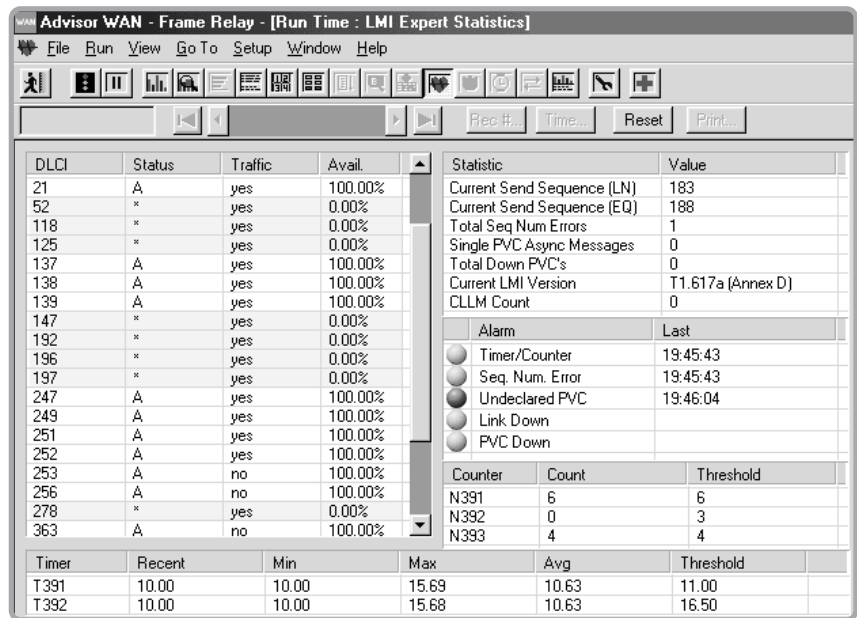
WAN Advisor WAN - Frame Relay - [Run Time : LMI Expert Statistics]

File Run View Go To Setup Window Help

Rec #... Time... Reset Print...

| DLCI | Status | Traffic | Avail. |
|---|---|---|---|
| 21 | A | yes | 100.00% |
| 52 | * | yes | 0.00% |
| 118 | * | yes | 0.00% |
| 125 | * | yes | 0.00% |
| 137 | A | yes | 100.00% |
| 138 | A | yes | 100.00% |
| 139 | A | yes | 100.00% |
| 147 | * | yes | 0.00% |
| 192 | * | yes | 0.00% |
| 196 | * | yes | 0.00% |
| 197 | * | yes | 0.00% |
| 247 | A | yes | 100.00% |
| 249 | A | yes | 100.00% |
| 251 | A | yes | 100.00% |
| 252 | A | yes | 100.00% |
| 253 | A | no | 100.00% |
| 256 | A | no | 100.00% |
| 278 | * | yes | 0.00% |
| 363 | A | no | 100.00% |

| Statistic | Value |
|---|---|
| Current Send Sequence (LN) | 183 |
| Current Send Sequence (EQ) | 188 |
| Total Seq Num Errors | 1 |
| Single PVC Async Messages | 0 |
| Total Down PVC's | 0 |
| Current LMI Version | T1.617a (Annex D) |
| CLLM Count | 0 |

| Alarm | Last |
|---|---|
| Timer/Counter | 19:45:43 |
| Seq. Num. Error | 19:45:43 |
| Undeclared PVC | 19:46:04 |
| Link Down | |
| PVC Down | |

| Counter | Count | Threshold |
|---|---|---|
| N391 | 6 | 6 |
| N392 | 0 | 3 |
| N393 | 4 | 4 |

| Timer | Recent | Min | Max | Avg | Threshold |
|---|---|---|---|---|---|
| T391 | 10.00 | 10.00 | 15.69 | 10.63 | 11.00 |
| T392 | 10.00 | 10.00 | 15.68 | 10.63 | 16.50 |